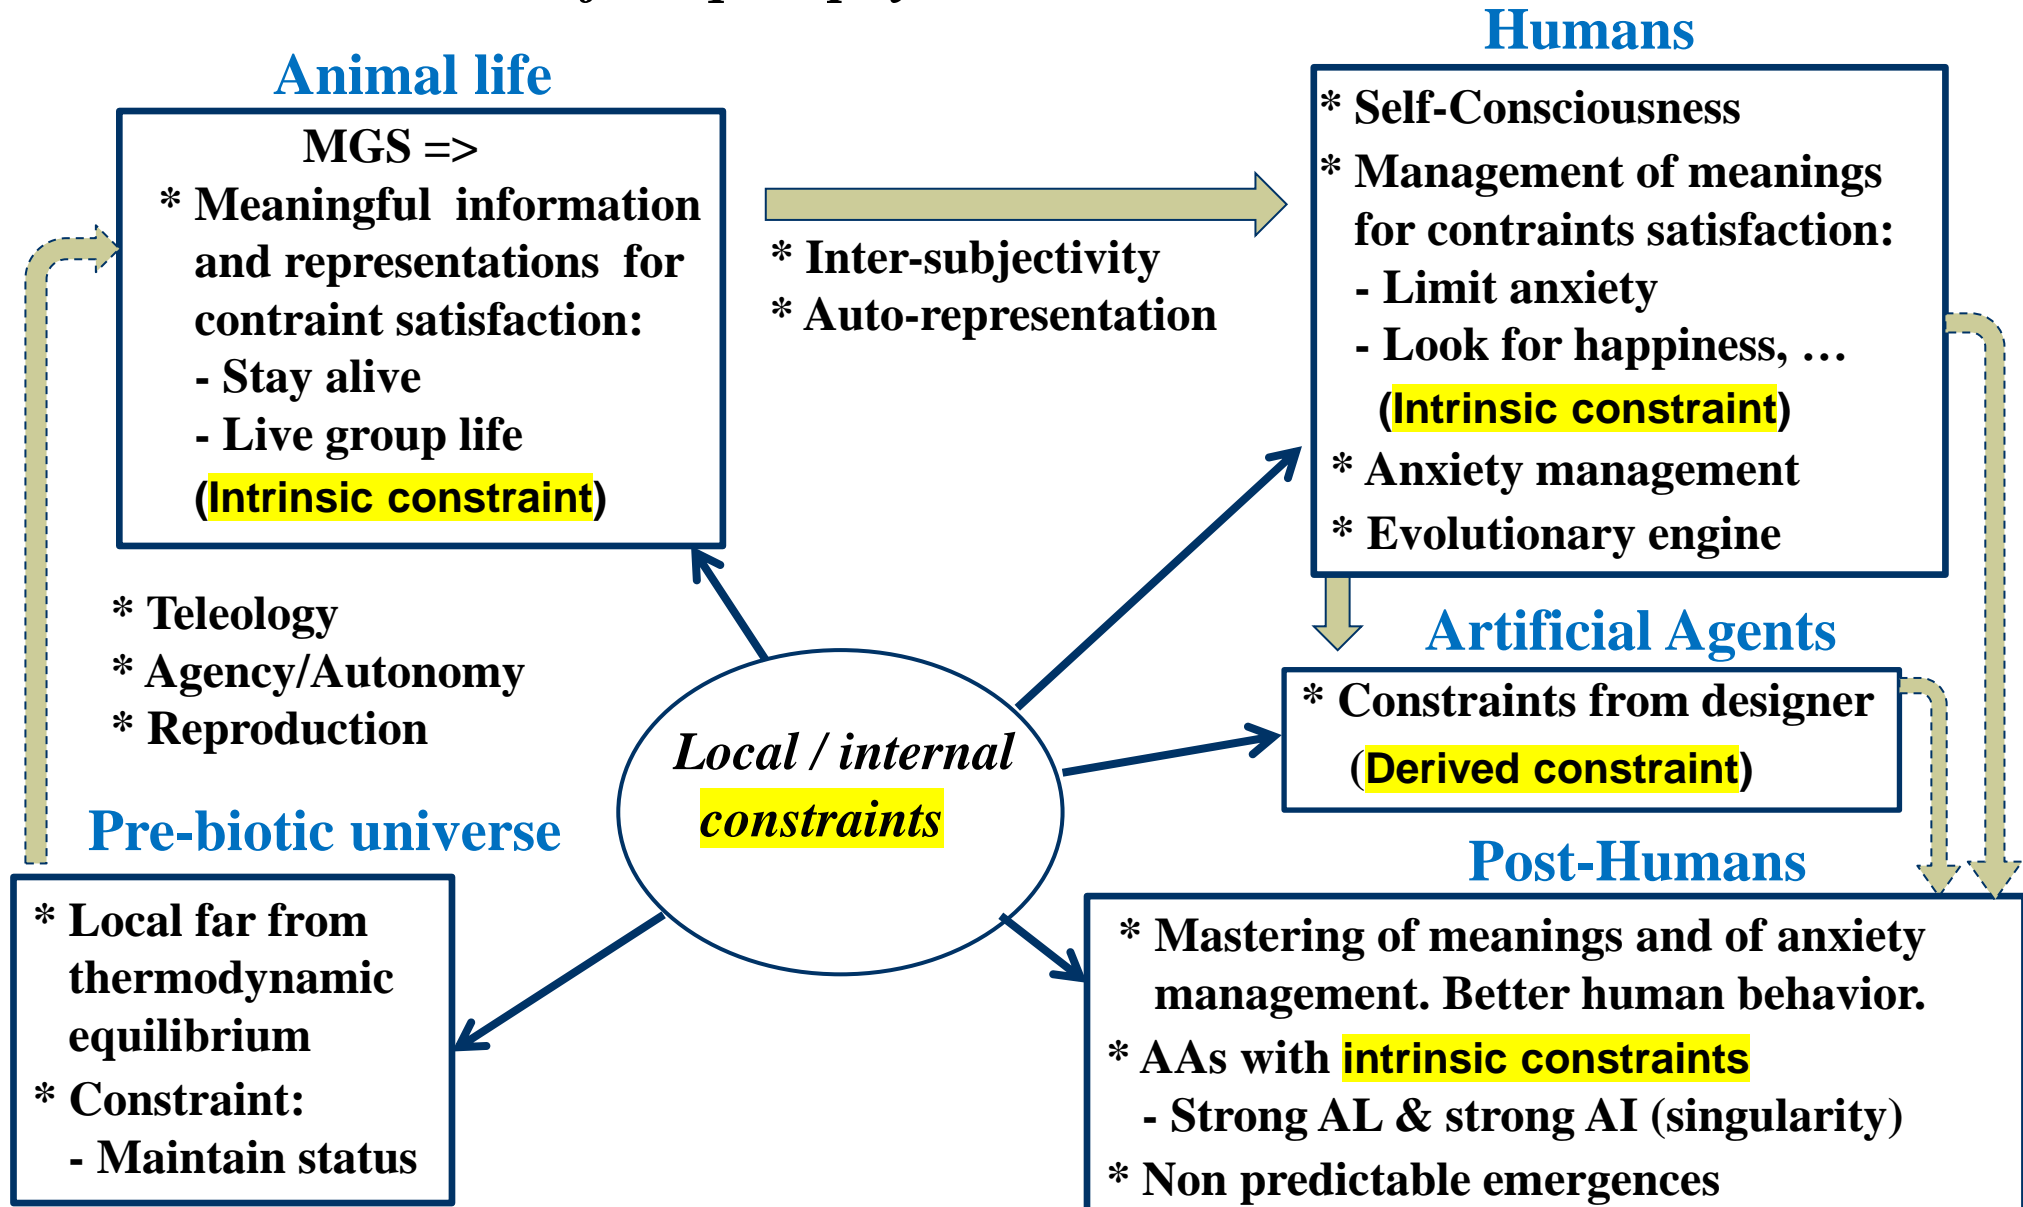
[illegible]

Animal life

MGS =>
* Meaningful information and representations for contraint satisfaction:
- Stay alive
- Live group life
(Intrinsic constraint)

* Inter-subjectivity
* Auto-representation

Humans

* Self-Consciousness
* Management of meanings for contraints satisfaction:
- Limit anxiety
- Look for happiness, …
(Intrinsic constraint)
* Anxiety management
* Evolutionary engine

* Teleology
* Agency/Autonomy
* Reproduction

Artificial Agents

* Constraints from designer
(Derived constraint)

Local / internal constraints

Pre-biotic universe

* Local far from thermodynamic equilibrium
* Constraint:
- Maintain status

Post-Humans

* Mastering of meanings and of anxiety management. Better human behavior.
* AAs with intrinsic constraints
- Strong AL & strong AI (singularity)
* Non predictable emergences